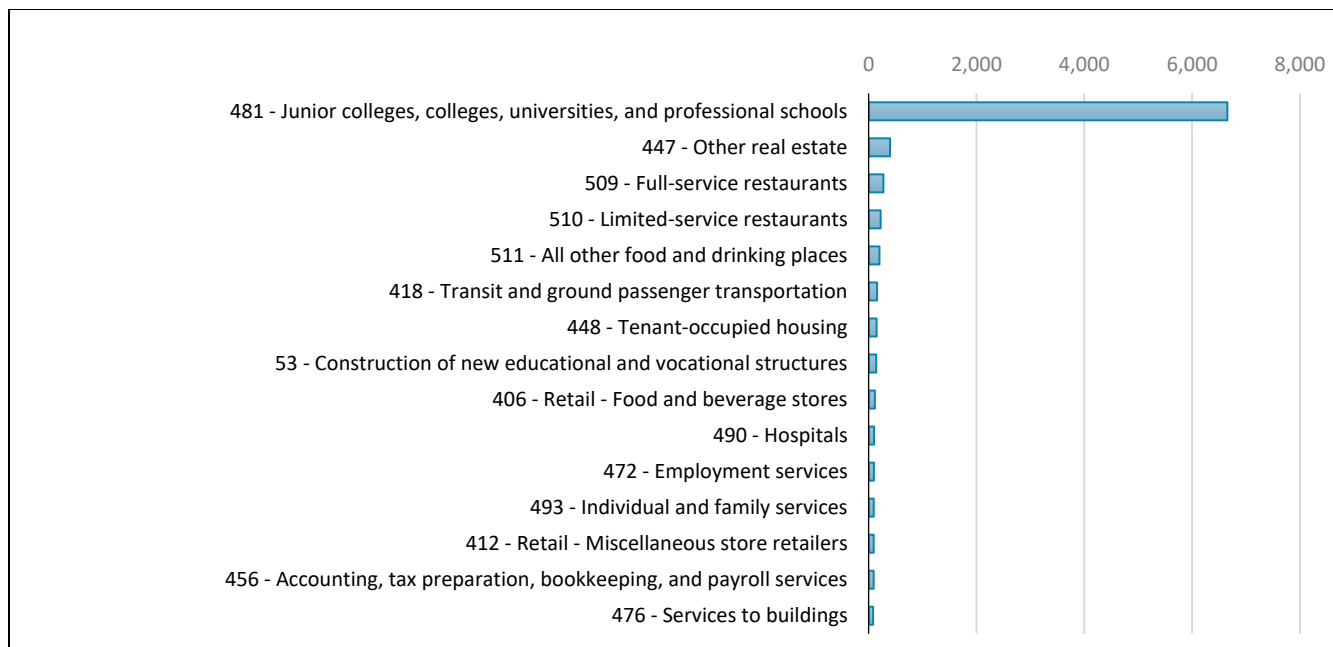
0
2,000
4,000
6,000
8,000

481 - Junior colleges, colleges, universities, and professional schools
447 - Other real estate
509 - Full-service restaurants
510 - Limited-service restaurants
511 - All other food and drinking places
418 - Transit and ground passenger transportation
448 - Tenant-occupied housing
53 - Construction of new educational and vocational structures
406 - Retail - Food and beverage stores
490 - Hospitals
472 - Employment services
493 - Individual and family services
412 - Retail - Miscellaneous store retailers
456 - Accounting, tax preparation, bookkeeping, and payroll services
476 - Services to buildings